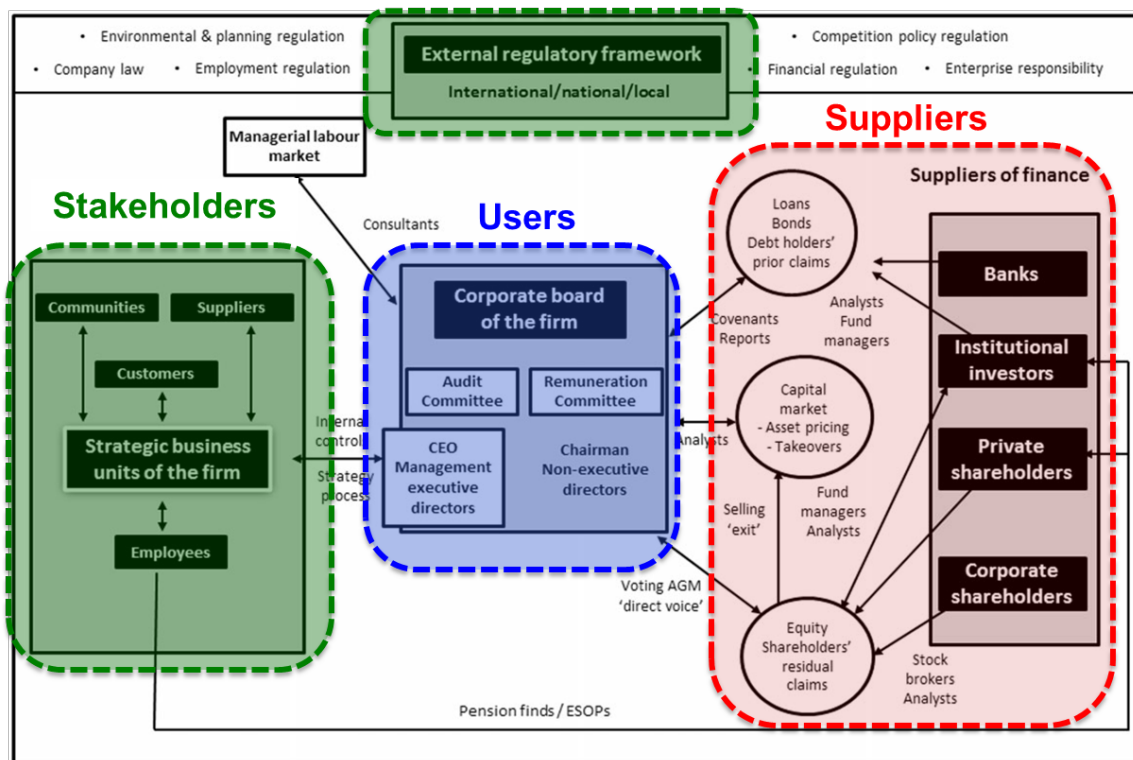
• Environmental & planning regulation
• Company law • Employment regulation

External regulatory framework
International/national/local

• Competition policy regulation
• Financial regulation • Enterprise responsibility

Suppliers

Managerial labour market

Suppliers of finance

Stakeholders

Users

Consultants

Loans
Bonds
Debt holders' prior claims

Banks

Communities
Suppliers

Corporate board of the firm

Covenants
Reports

Analysts
Fund managers

Institutional investors

Customers

Audit Committee
Remuneration Committee

Capital market
- Asset pricing
- Takeovers

Strategic business units of the firm

Interna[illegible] control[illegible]

Strategy process

CEO
Management executive directors

Chairman
Non-executive directors

Analysts

Private shareholders

Employees

Selling 'exit'

Fund managers
Analysts

Corporate shareholders

Voting AGM 'direct voice'

Equity
Shareholders' residual claims

Stock brokers
Analysts

Pension finds / ESOPs